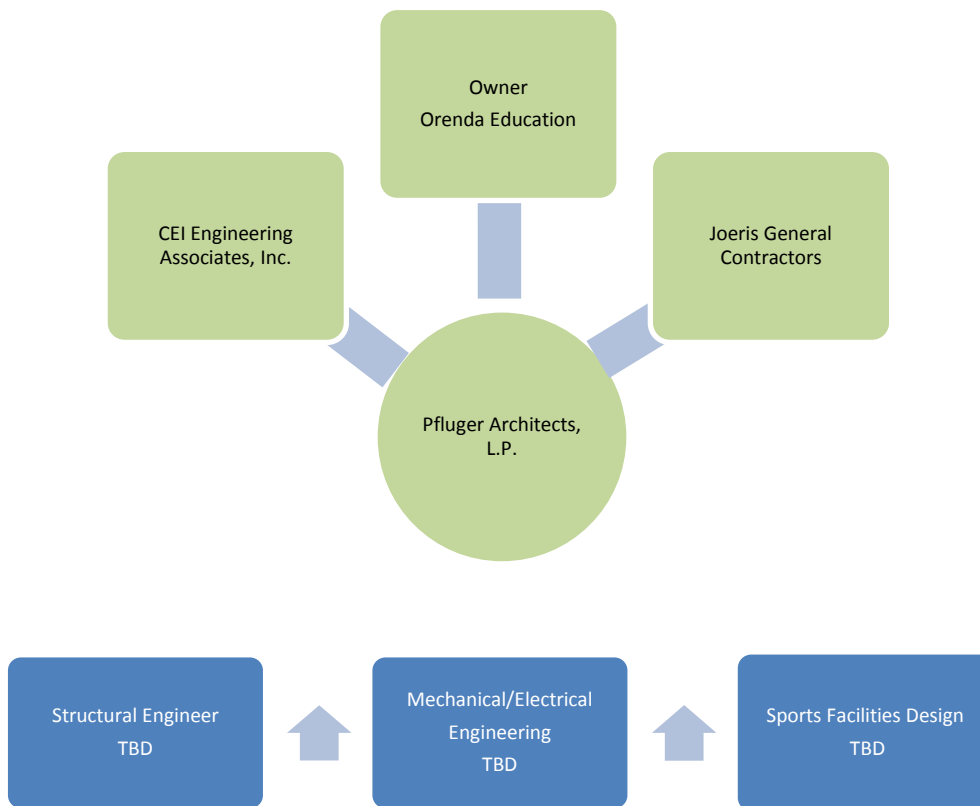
Owner
Orenda Education

CEI Engineering Associates, Inc.

Joeris General Contractors

Pfluger Architects, L.P.

Structural Engineer
TBD

Mechanical/Electrical Engineering
TBD

Sports Facilities Design
TBD